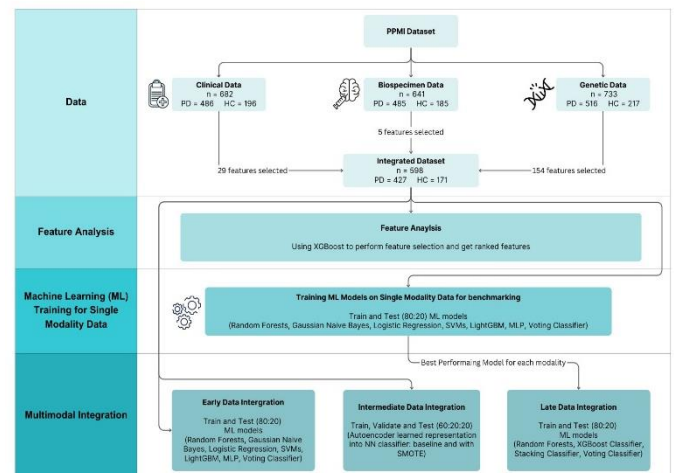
Data

PPMI Dataset

Clinical Data
n = 682
PD = 486 HC = 196

Biospecimen Data
n = 641
PD = 485 HC = 185

Genetic Data
n = 733
PD = 516 HC = 217

5 features selected

29 features selected

Integrated Dataset
n = 598
PD = 427 HC = 171

154 features selected

Feature Analysis

Feature Analysis
Using XGBoost to perform feature selection and get ranked features

Machine Learning (ML) Training for Single Modality Data

Training ML Models on Single Modality Data for benchmarking
Train and Test (80:20) ML models
(Random Forests, Gaussian Naive Bayes, Logistic Regression, SVMs, LightGBM, MLP, Voting Classifier)

Best Performing Model for each modality

Multimodal Integration

Early Data Intergration
Train and Test (80:20)
ML models
(Random Forests, Gaussian Naive Bayes, Logistic Regression, SVMs, LightGBM, MLP, Voting Classifier)

Intermediate Data Integration
Train, Validate and Test (60:20:20)
(Autoencoder learned representation into NN classifier: baseline and with SMOTE)

Late Data Integration
Train and Test (80:20)
ML models
(Random Forests, XGBoost Classifier, Stacking Classifier, Voting Classifier)